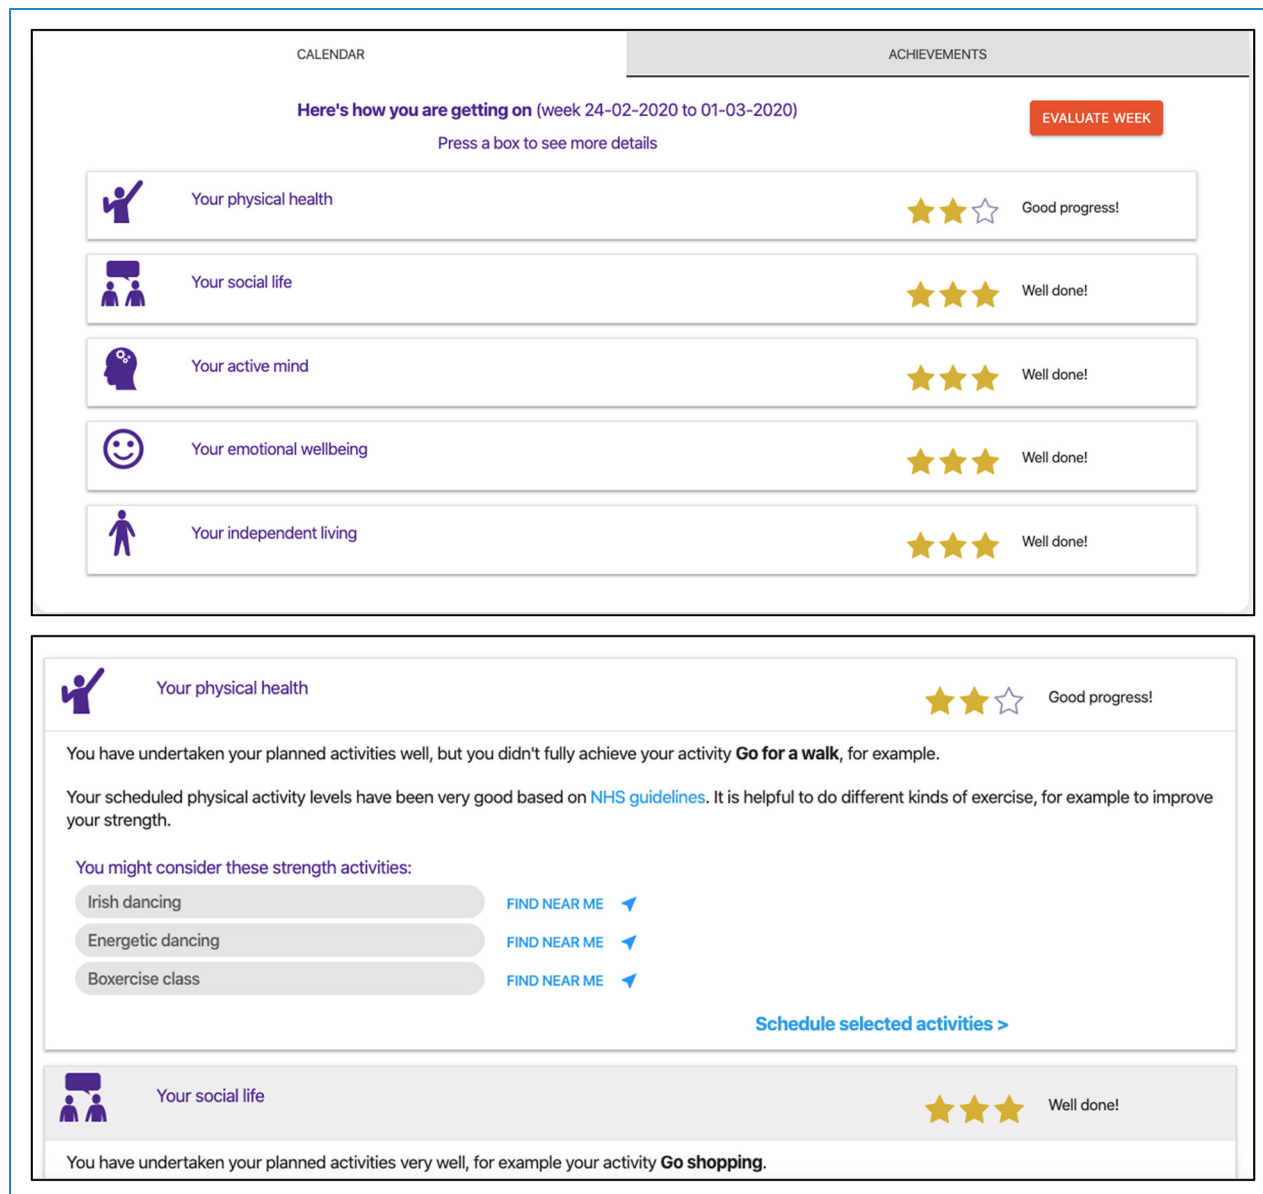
CALENDAR

ACHIEVEMENTS

Here's how you are getting on (week 24-02-2020 to 01-03-2020)

EVALUATE WEEK

Press a box to see more details

Your physical health

Good progress!

Your social life

Well done!

Your active mind

Well done!

Your emotional wellbeing

Well done!

Your independent living

Well done!

Your physical health

Good progress!

You have undertaken your planned activities well, but you didn't fully achieve your activity Go for a walk, for example.

Your scheduled physical activity levels have been very good based on NHS guidelines. It is helpful to do different kinds of exercise, for example to improve your strength.

You might consider these strength activities:

Irish dancing

FIND NEAR ME

Energetic dancing

FIND NEAR ME

Boxercise class

FIND NEAR ME

Schedule selected activities >

Your social life

Well done!

You have undertaken your planned activities very well, for example your activity Go shopping.